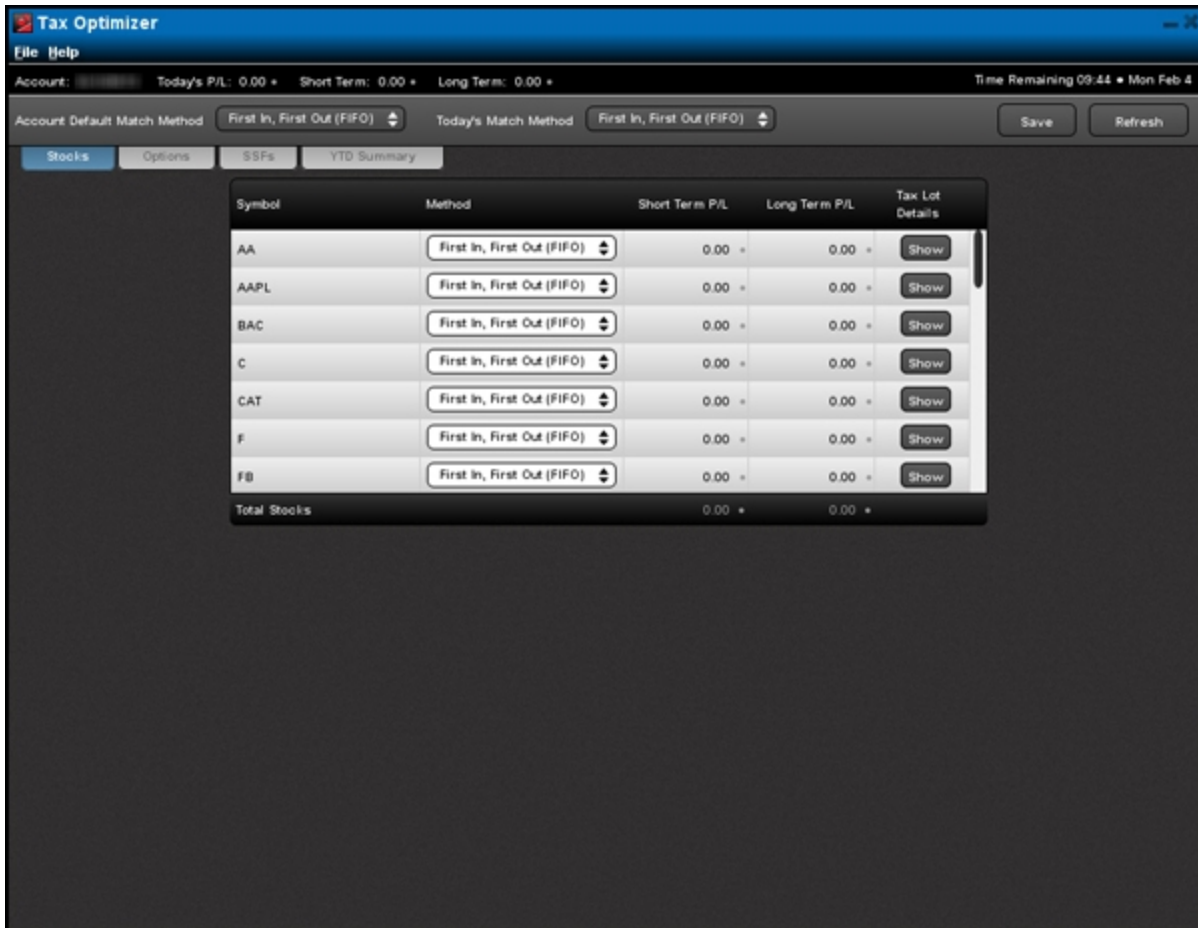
Tax Optimizer
File Help
Account: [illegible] Today's P/L: 0.00 • Short Term: 0.00 • Long Term: 0.00 •
Time Remaining 09:44 • Mon Feb 4
Account Default Match Method First In, First Out (FIFO) Today's Match Method First In, First Out (FIFO) Save Refresh
Stocks Options SSFs YTD Summary

| Symbol | Method | Short Term P/L | Long Term P/L | Tax Lot Details |
|---|---|---|---|---|
| AA | First In, First Out (FIFO) | 0.00 • | 0.00 • | Show |
| AAPL | First In, First Out (FIFO) | 0.00 • | 0.00 • | Show |
| BAC | First In, First Out (FIFO) | 0.00 • | 0.00 • | Show |
| C | First In, First Out (FIFO) | 0.00 • | 0.00 • | Show |
| CAT | First In, First Out (FIFO) | 0.00 • | 0.00 • | Show |
| F | First In, First Out (FIFO) | 0.00 • | 0.00 • | Show |
| FB | First In, First Out (FIFO) | 0.00 • | 0.00 • | Show |
| Total Stocks | | 0.00 • | 0.00 • | |